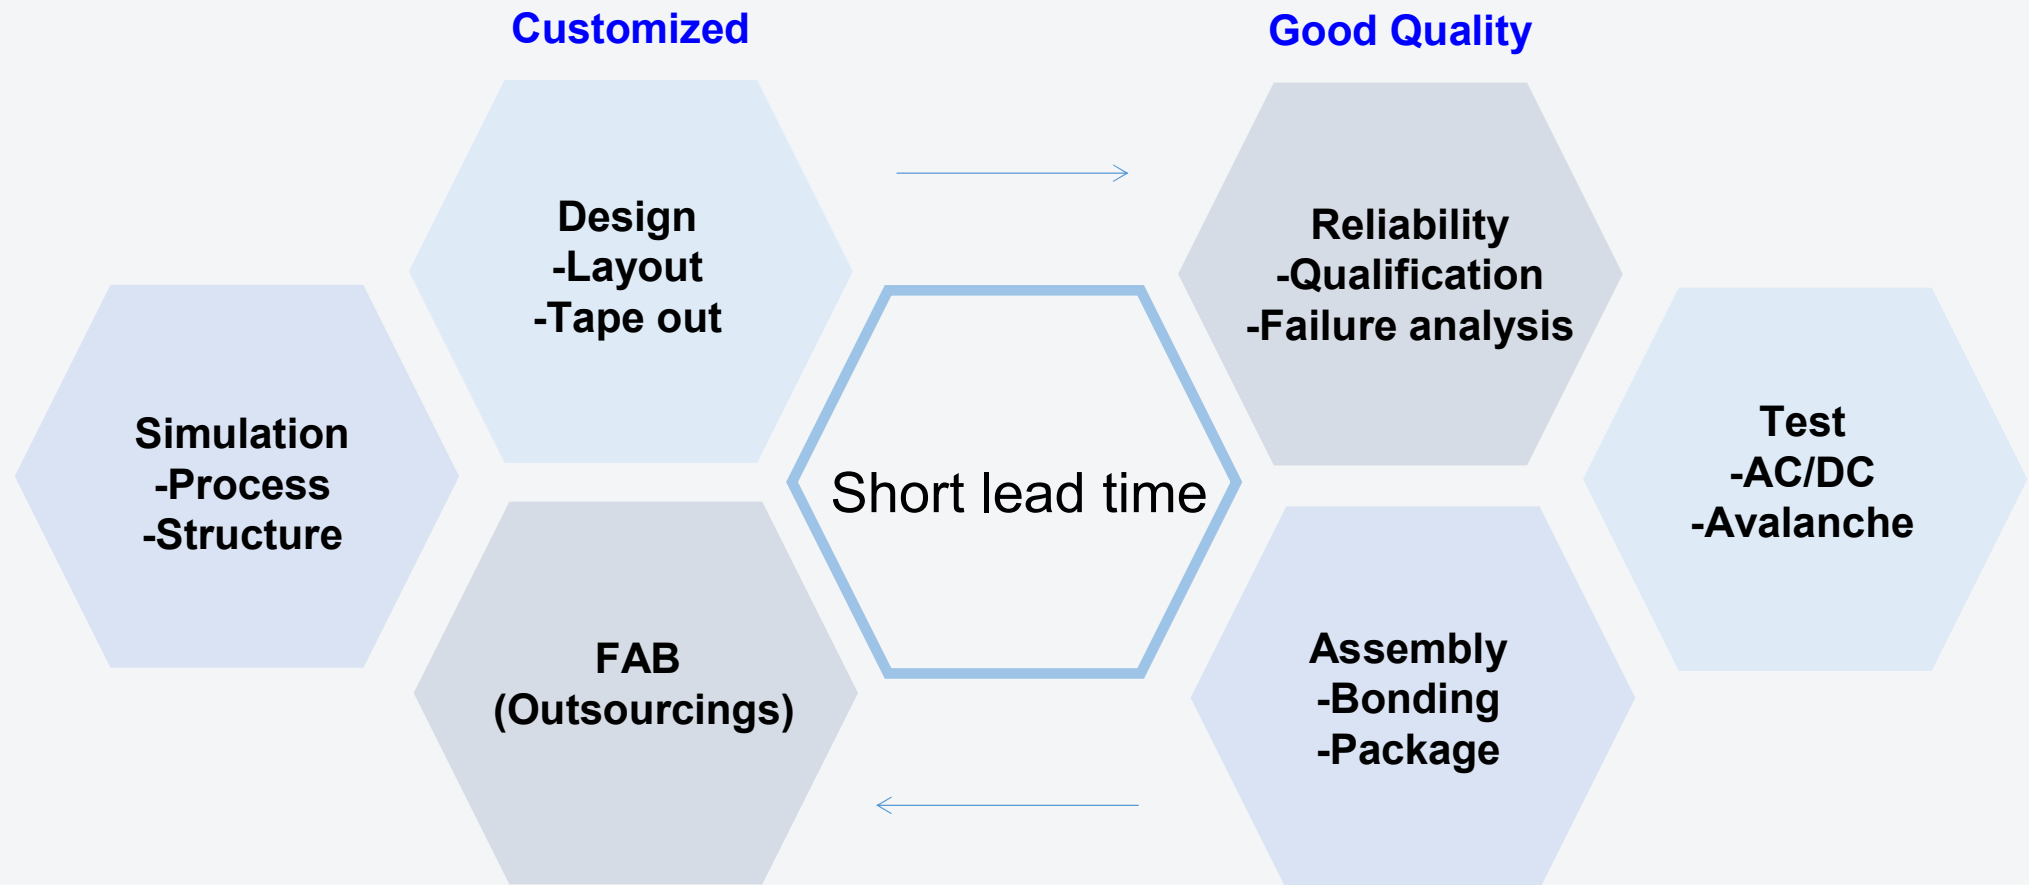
Customized

Good Quality

Simulation
-Process
-Structure

Design
-Layout
-Tape out

FAB
(Outsourcings)

Short lead time

Reliability
-Qualification
-Failure analysis

Assembly
-Bonding
-Package

Test
-AC/DC
-Avalanche